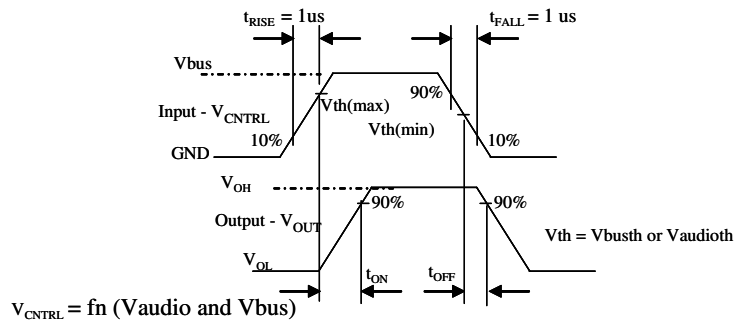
$t_{RISE}$ = 1us

$t_{FALL}$ = 1 us

Vbus

90%

Input - $V_{CNTRL}$

Vth(max)

Vth(min)

10%

10%

GND

$V_{OH}$

90%

90%

Output - $V_{OUT}$

Vth = Vbusth or Vaudioth

$V_{OL}$

$t_{ON}$

$t_{OFF}$

$V_{CNTRL}$ = fn (Vaudio and Vbus)